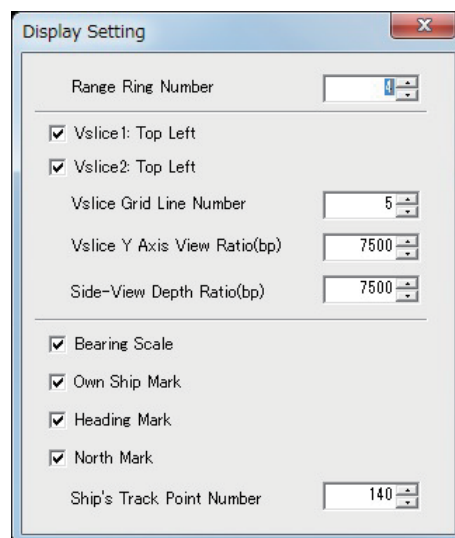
Display Setting

Range Ring Number 4

Vslice1: Top Left

Vslice2: Top Left

Vslice Grid Line Number 5

Vslice Y Axis View Ratio(bp) 7500

Side-View Depth Ratio(bp) 7500

Bearing Scale

Own Ship Mark

Heading Mark

North Mark

Ship's Track Point Number 140